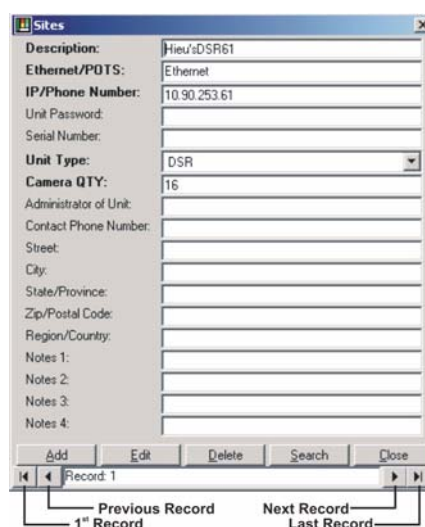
Sites

| | |
|---|---|
| Description: | Hieu'sDSR61 |
| Ethernet/POTS: | Ethernet |
| IP/Phone Number: | 10.90.253.61 |
| Unit Password: | |
| Serial Number: | |
| Unit Type: | DSR |
| Camera QTY: | 16 |
| Administrator of Unit: | |
| Contact Phone Number: | |
| Street: | |
| City: | |
| State/Province: | |
| Zip/Postal Code: | |
| Region/Country: | |
| Notes 1: | |
| Notes 2: | |
| Notes 3: | |
| Notes 4: | |

Add Edit Delete Search Close

Record: 1

Previous Record
Next Record
1st Record
Last Record